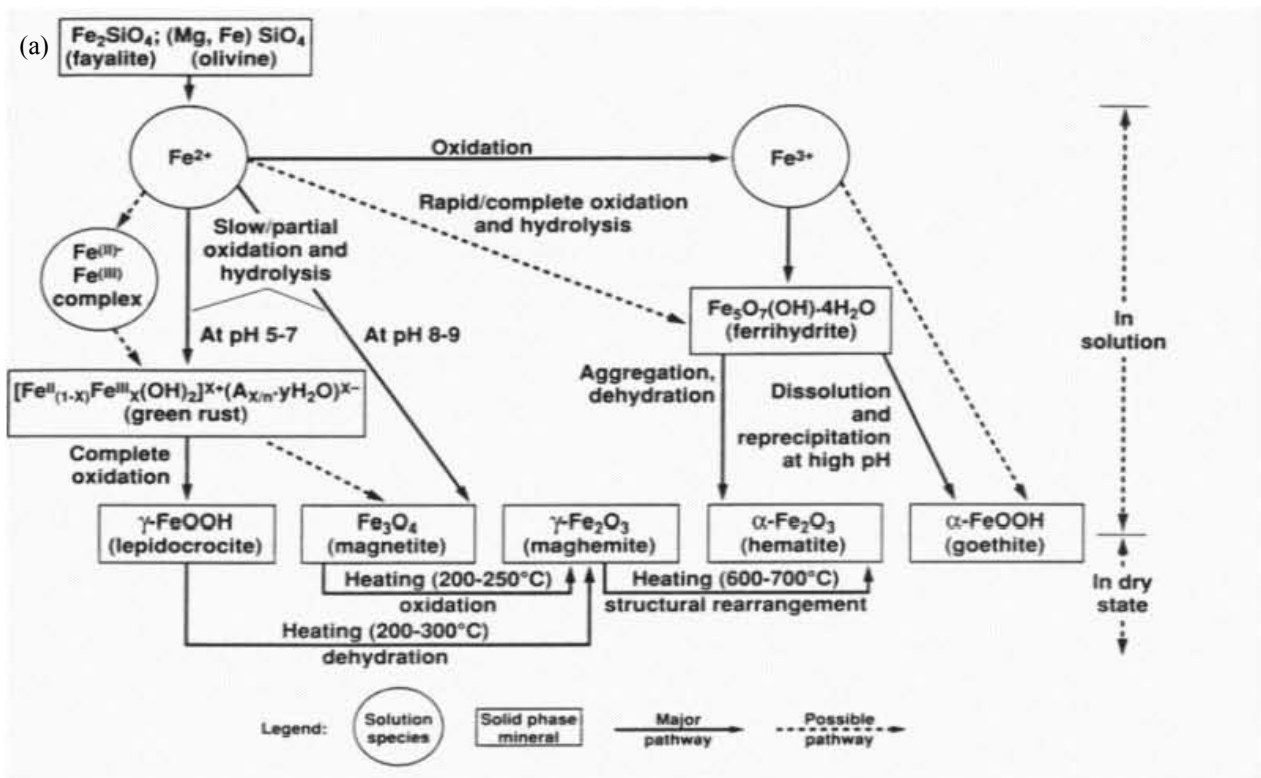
(a)

$Fe_2SiO_4$; (Mg, Fe) $SiO_4$
(fayalite) (olivine)

$Fe^{2+}$

Oxidation

$Fe^{3+}$

Rapid/complete oxidation and hydrolysis

Slow/partial oxidation and hydrolysis

$Fe^{(II)}$-$Fe^{(III)}$ complex

At pH 5-7

At pH 8-9

$Fe_5O_7(OH)\cdot4H_2O$
(ferrihydrite)

In solution

$[Fe^{II}_{(1-X)}Fe^{III}_{X}(OH)_2]^{X+}(A_{X/n}\cdot yH_2O)^{X-}$
(green rust)

Aggregation, dehydration

Dissolution and reprecipitation at high pH

Complete oxidation

γ-FeOOH
(lepidocrocite)

$Fe_3O_4$
(magnetite)

γ-$Fe_2O_3$
(maghemite)

α-$Fe_2O_3$
(hematite)

α-FeOOH
(goethite)

Heating (200-250°C)
oxidation

Heating (600-700°C)
structural rearrangement

In dry state

Heating (200-300°C)
dehydration

Legend: Solution species  Solid phase mineral  Major pathway  Possible pathway